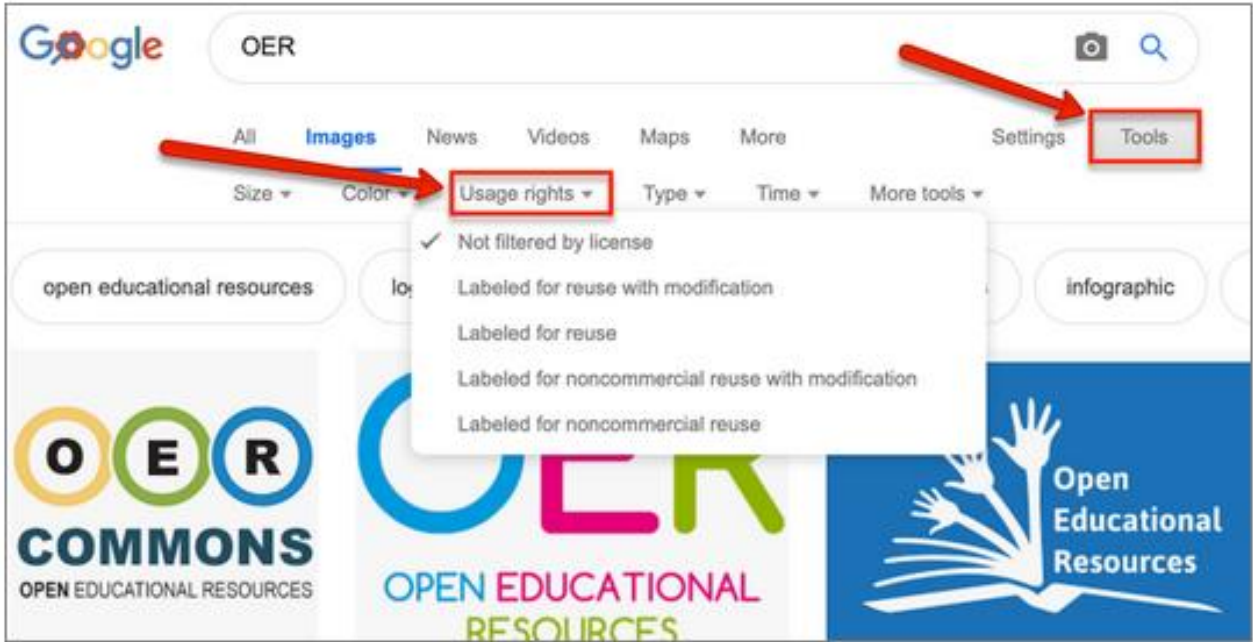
Google

OER

All Images News Videos Maps More Settings Tools

Size ▾ Color ▾ Usage rights ▾ Type ▾ Time ▾ More tools ▾

✓ Not filtered by license
Labeled for reuse with modification
Labeled for reuse
Labeled for noncommercial reuse with modification
Labeled for noncommercial reuse

open educational resources lo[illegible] infographic

O E R
COMMONS
OPEN EDUCATIONAL RESOURCES

OER
OPEN EDUCATIONAL
RESOURCES

Open
Educational
Resources